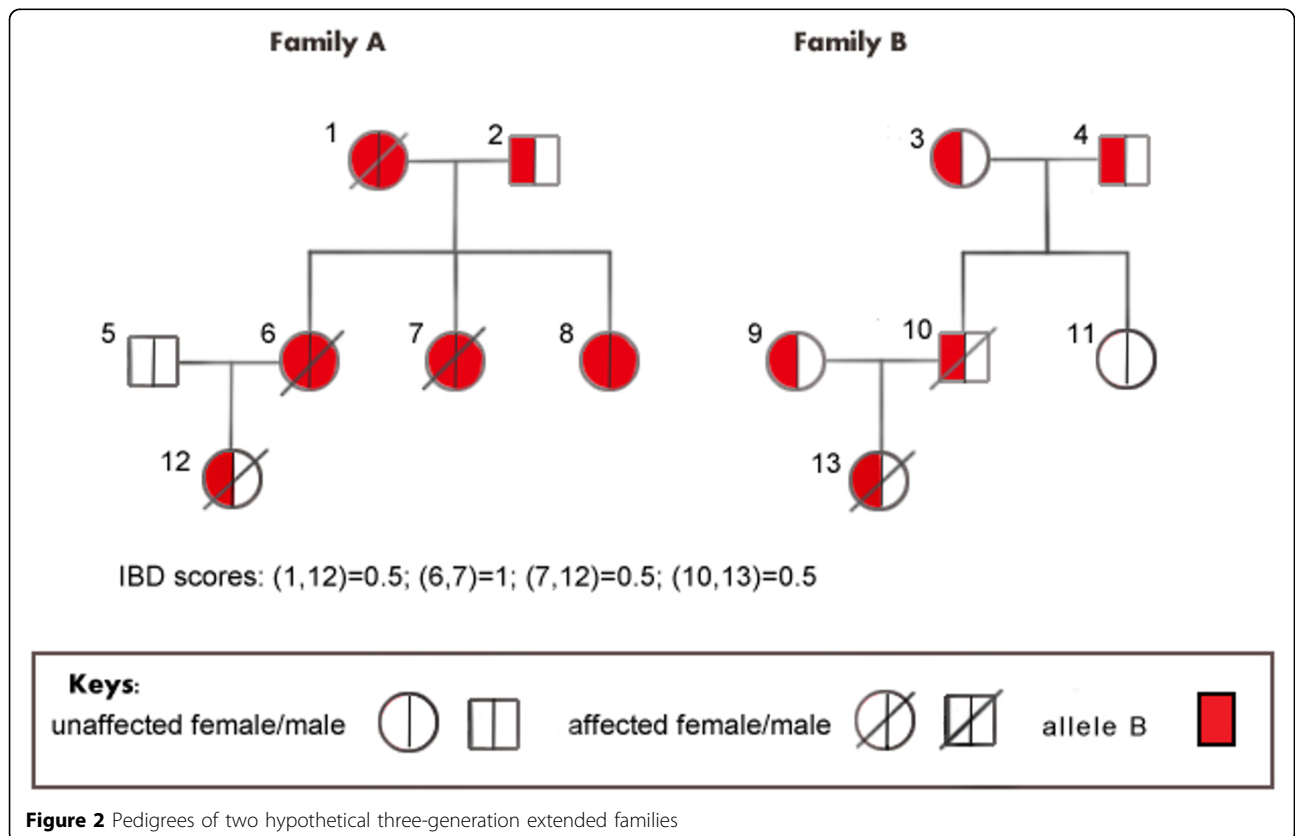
Family A

Family B

1
2
3
4
5
6
7
8
9
10
11
12
13

IBD scores: (1,12)=0.5; (6,7)=1; (7,12)=0.5; (10,13)=0.5

Keys:
unaffected female/male
affected female/male
allele B

Figure 2 Pedigrees of two hypothetical three-generation extended families